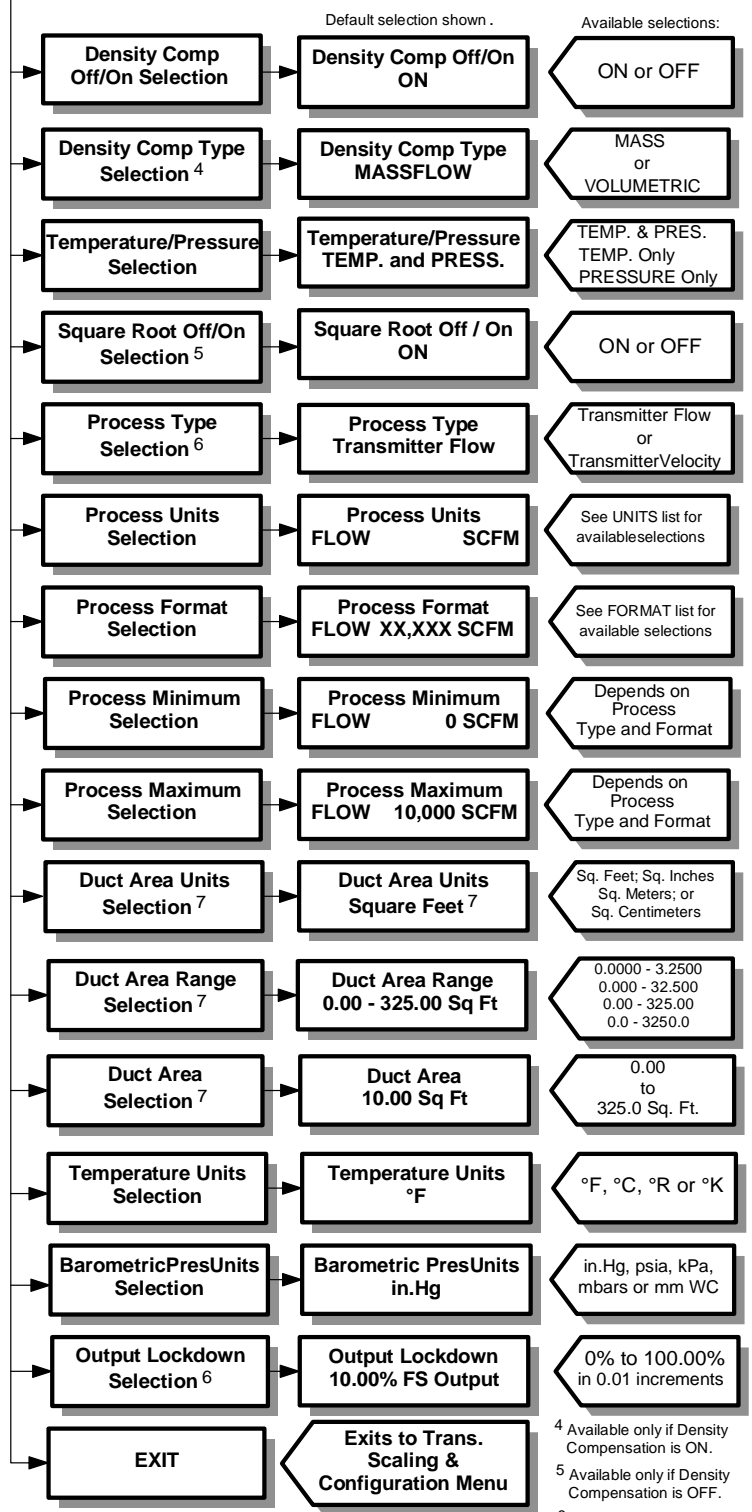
Default selection shown.

Available selections:

Density Comp Off/On Selection

Density Comp Off/On ON

ON or OFF

Density Comp Type Selection $^4$

Density Comp Type MASSFLOW

MASS or VOLUMETRIC

Temperature/Pressure Selection

Temperature/Pressure TEMP. and PRESS.

TEMP. & PRES. TEMP. Only PRESSURE Only

Square Root Off/On Selection $^5$

Square Root Off / On ON

ON or OFF

Process Type Selection $^6$

Process Type Transmitter Flow

Transmitter Flow or TransmitterVelocity

Process Units Selection

Process Units FLOW SCFM

See UNITS list for availableselections

Process Format Selection

Process Format FLOW XX,XXX SCFM

See FORMAT list for available selections

Process Minimum Selection

Process Minimum FLOW 0 SCFM

Depends on Process Type and Format

Process Maximum Selection

Process Maximum FLOW 10,000 SCFM

Depends on Process Type and Format

Duct Area Units Selection $^7$

Duct Area Units Square Feet $^7$

Sq. Feet; Sq. Inches Sq. Meters; or Sq. Centimeters

Duct Area Range Selection $^7$

Duct Area Range 0.00 - 325.00 Sq Ft

0.0000 - 3.2500
0.000 - 32.500
0.00 - 325.00
0.0 - 3250.0

Duct Area Selection $^7$

Duct Area 10.00 Sq Ft

0.00 to 325.0 Sq. Ft.

Temperature Units Selection

Temperature Units °F

°F, °C, °R or °K

BarometricPresUnits Selection

Barometric PresUnits in.Hg

in.Hg, psia, kPa, mbars or mm WC

Output Lockdown Selection $^6$

Output Lockdown 10.00% FS Output

0% to 100.00% in 0.01 increments

EXIT

Exits to Trans. Scaling & Configuration Menu

$^4$ Available only if Density Compensation is ON.

$^5$ Available only if Density Compensation is OFF.